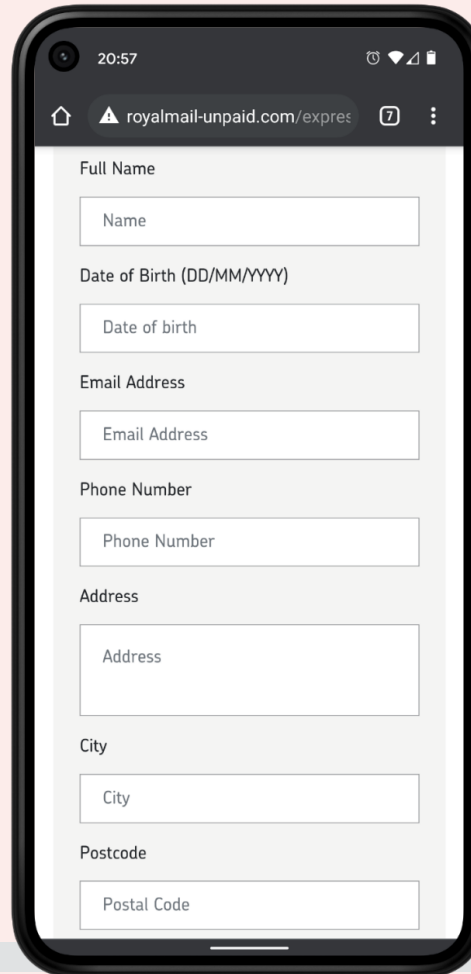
20:57

royalmail-unpaid.com/expres

7

Full Name

Name

Date of Birth (DD/MM/YYYY)

Date of birth

Email Address

Email Address

Phone Number

Phone Number

Address

Address

City

City

Postcode

Postal Code